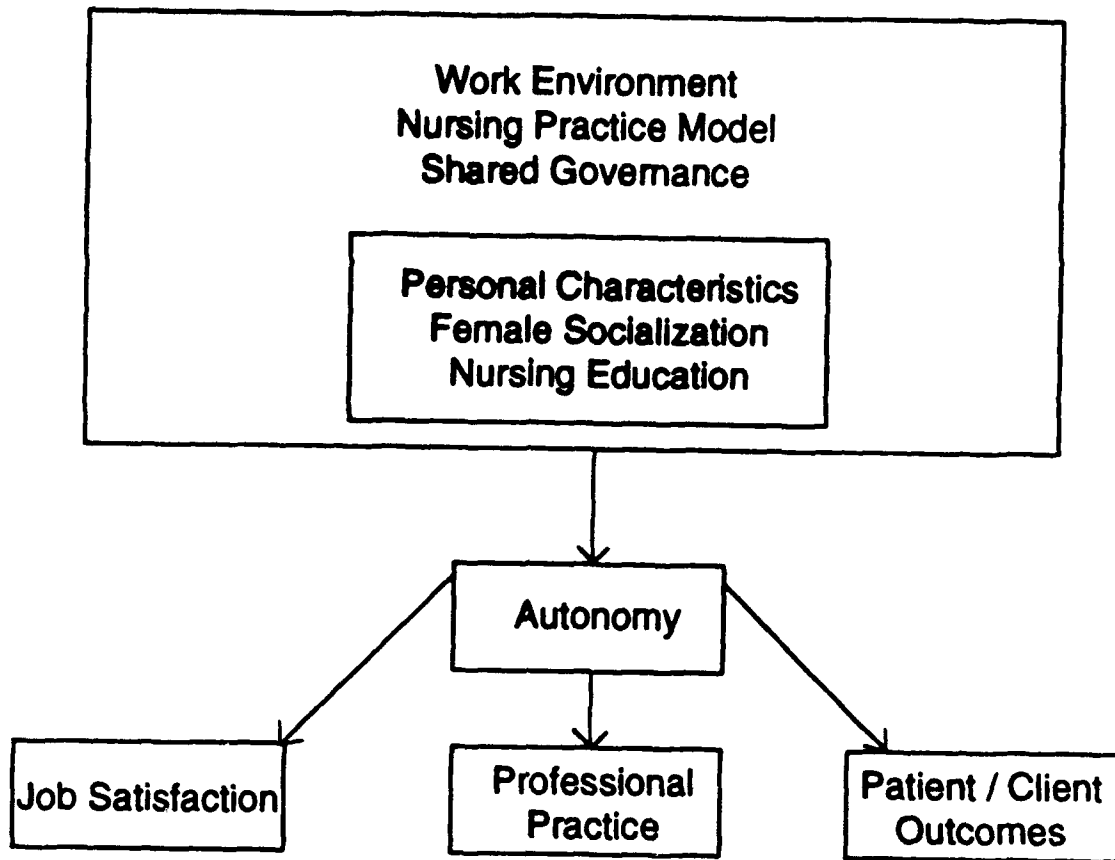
Work Environment
Nursing Practice Model
Shared Governance

Personal Characteristics
Female Socialization
Nursing Education

Autonomy

Job Satisfaction

Professional Practice

Patient / Client Outcomes